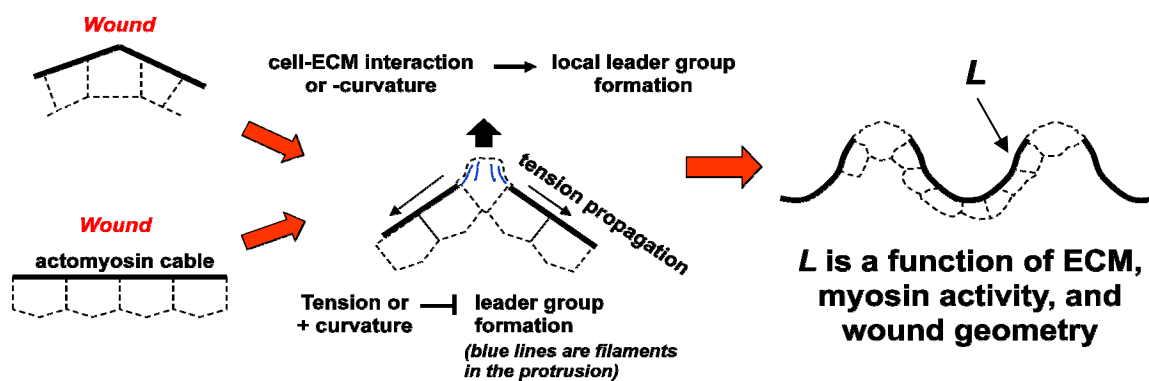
Wound

Wound

actomyosin cable

cell-ECM interaction or -curvature → local leader group formation

tension propagation

Tension or + curvature ⊣ leader group formation

(blue lines are filaments in the protrusion)

L

L is a function of ECM, myosin activity, and wound geometry